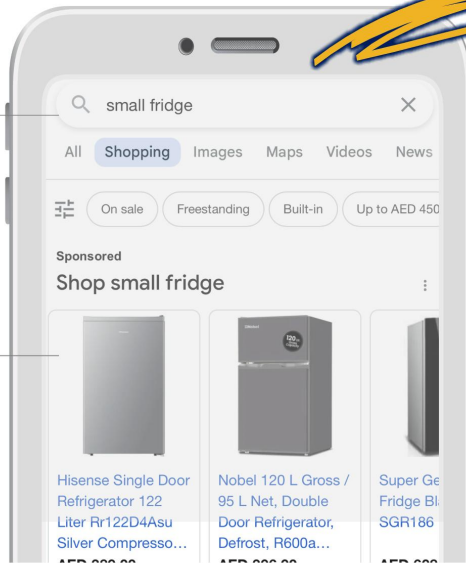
small fridge

All Shopping Images Maps Videos News

On sale Freestanding Built-in Up to AED 450

Sponsored

Shop small fridge

Hisense Single Door Refrigerator 122 Liter Rr122D4Asu Silver Compresso…

Nobel 120 L Gross / 95 L Net, Double Door Refrigerator, Defrost, R600a…

Super Ge Fridge Bl SGR186

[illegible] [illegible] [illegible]